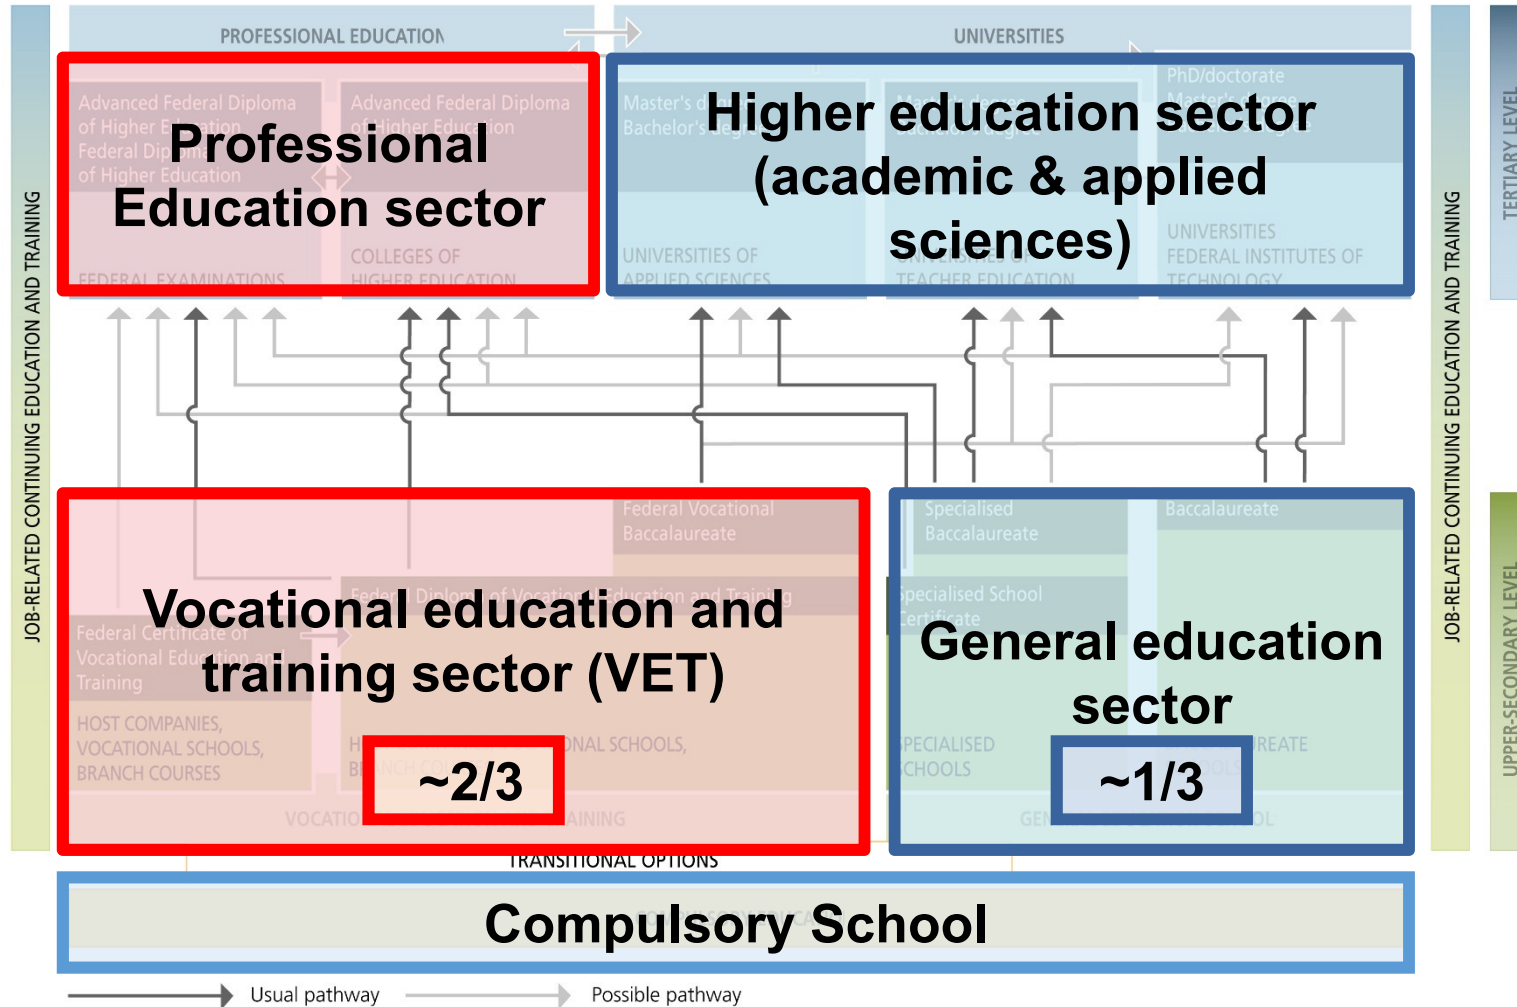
JOB-RELATED CONTINUING EDUCATION AND TRAINING

PROFESSIONAL EDUCATION

UNIVERSITIES

TERTIARY LEVEL

Advanced Federal Diploma of Higher E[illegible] Federal Dip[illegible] of Higher Education

Advanced Federal Diploma of Higher Education

Professional Education sector

FEDERAL EXAMINATIONS

COLLEGES OF HIGHER EDUCATION

Master's d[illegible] Bachelor's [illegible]

PhD/doctorate Master's degree

Higher education sector (academic & applied sciences)

UNIVERSITIES OF APPLIED SCIENCES

UNIVERSITIES OF TEACHER EDUCATION

UNIVERSITIES FEDERAL INSTITUTES OF TECHNOLOGY

JOB-RELATED CONTINUING EDUCATION AND TRAINING

Federal Vocational Baccalaureate

Federal Diploma of Vocational Education and Training

Federal Certificate of Vocational Education and Training

Vocational education and training sector (VET)

HOST COMPANIES, VOCATIONAL SCHOOLS, BRANCH COURSES

H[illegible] B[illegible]NCH CO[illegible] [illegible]NAL SCHOOLS,

~2/3

VOCATIO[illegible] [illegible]AINING

Specialised Baccalaureate

Baccalaureate

Specialised School Certificate

General education sector

SPECIALISED SCHOOLS

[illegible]REATE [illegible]OOLS

~1/3

GEN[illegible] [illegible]OL

UPPER-SECONDARY LEVEL

TRANSITIONAL OPTIONS

Compulsory School

Usual pathway

Possible pathway